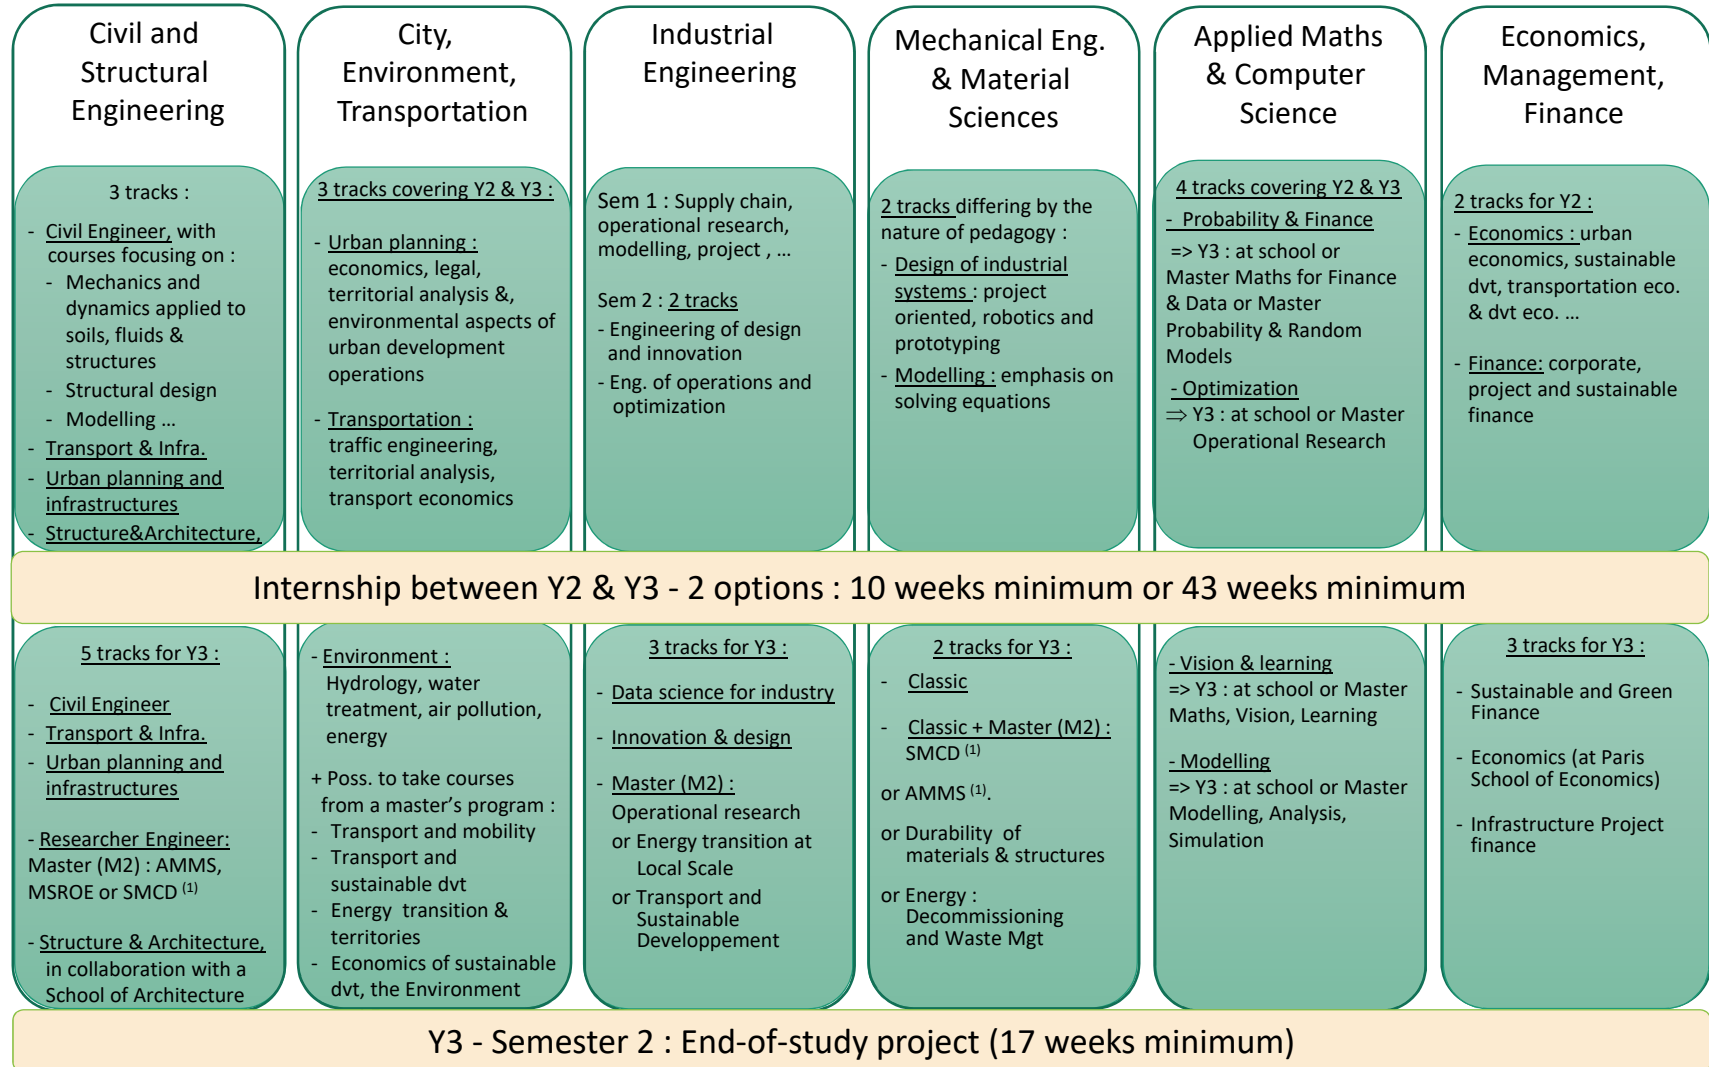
Civil and Structural Engineering

3 tracks :

- Civil Engineer, with courses focusing on :
- Mechanics and dynamics applied to soils, fluids & structures
- Structural design
- Modelling …
- Transport & Infra.
- Urban planning and infrastructures
- Structure&Architecture,

City, Environment, Transportation

3 tracks covering Y2 & Y3 :

- Urban planning : economics, legal, territorial analysis &, environmental aspects of urban development operations

- Transportation : traffic engineering, territorial analysis, transport economics

Industrial Engineering

Sem 1 : Supply chain, operational research, modelling, project , …

Sem 2 : 2 tracks
- Engineering of design and innovation
- Eng. of operations and optimization

Mechanical Eng. & Material Sciences

2 tracks differing by the nature of pedagogy :
- Design of industrial systems : project oriented, robotics and prototyping
- Modelling : emphasis on solving equations

Applied Maths & Computer Science

4 tracks covering Y2 & Y3
- Probability & Finance
=> Y3 : at school or Master Maths for Finance & Data or Master Probability & Random Models
- Optimization
⇒ Y3 : at school or Master Operational Research

Economics, Management, Finance

2 tracks for Y2 :
- Economics : urban economics, sustainable dvt, transportation eco. & dvt eco. …

- Finance: corporate, project and sustainable finance

Internship between Y2 & Y3 - 2 options : 10 weeks minimum or 43 weeks minimum

5 tracks for Y3 :

- Civil Engineer
- Transport & Infra.
- Urban planning and infrastructures

- Researcher Engineer: Master (M2) : AMMS, MSROE or SMCD $^{(1)}$

- Structure & Architecture, in collaboration with a School of Architecture

- Environment : Hydrology, water treatment, air pollution, energy

+ Poss. to take courses from a master's program :
- Transport and mobility
- Transport and sustainable dvt
- Energy transition & territories
- Economics of sustainable dvt, the Environment

3 tracks for Y3 :

- Data science for industry

- Innovation & design

- Master (M2) : Operational research or Energy transition at Local Scale or Transport and Sustainable Developpement

2 tracks for Y3 :

- Classic

- Classic + Master (M2) : SMCD $^{(1)}$

or AMMS $^{(1)}$.

or Durability of materials & structures

or Energy : Decommissioning and Waste Mgt

- Vision & learning
=> Y3 : at school or Master Maths, Vision, Learning

- Modelling
=> Y3 : at school or Master Modelling, Analysis, Simulation

3 tracks for Y3 :

- Sustainable and Green Finance

- Economics (at Paris School of Economics)

- Infrastructure Project finance

Y3 - Semester 2 : End-of-study project (17 weeks minimum)